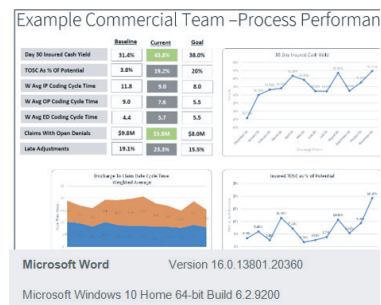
Example Commercial Team –Process Performan

| | Baseline | Current | Goal |
|---|---|---|---|
| Day 90 Insured Cash Yield | 31.4% | 33.8% | 38.0% |
| TOSC As % Of Potential | 3.8% | 19.2% | 20% |
| W Avg IP Coding Cycle Time | 11.8 | 8.6 | 8.0 |
| W Avg OP Coding Cycle Time | 9.0 | 7.6 | 5.5 |
| W Avg ED Coding Cycle Time | 4.4 | 5.7 | 5.5 |
| Claims With Open Denials | $9.8M | $3.6M | $8.0M |
| Late Adjustments | 19.1% | 25.3% | 15.5% |

90 Day Insured Cash Yield

Discharge To Claim Date Cycle Time Weighted Average

Insured TOSC as % of Potential

Microsoft Word Version 16.0.13801.20360

Microsoft Windows 10 Home 64-bit Build 6.2.9200